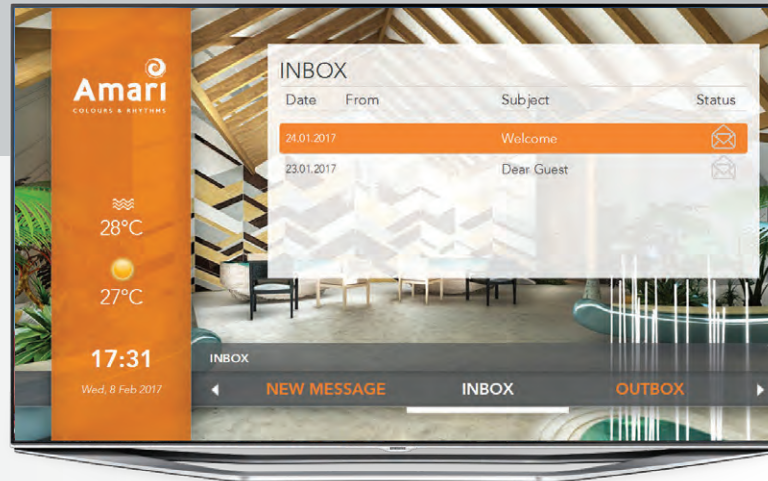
Amari
COLOURS & RHYTHMS

28°C

27°C

17:31
Wed, 8 Feb 2017

INBOX

| Date | From | Subject | Status |
|---|---|---|---|
| 24.01.2017 | | Welcome | |
| 23.01.2017 | | Dear Guest | |

INBOX

NEW MESSAGE INBOX OUTBOX